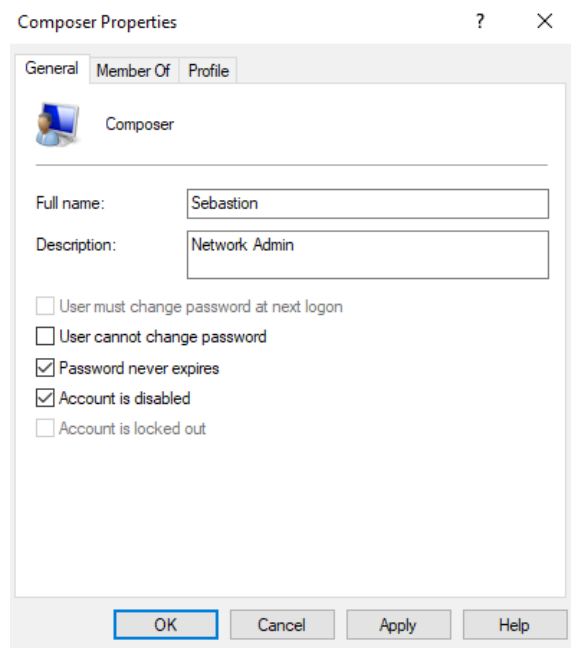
Composer Properties ? ×

General | Member Of | Profile

Composer

Full name: Sebastion

Description: Network Admin

☐ User must change password at next logon
☐ User cannot change password
☑ Password never expires
☑ Account is disabled
☐ Account is locked out

OK | Cancel | Apply | Help